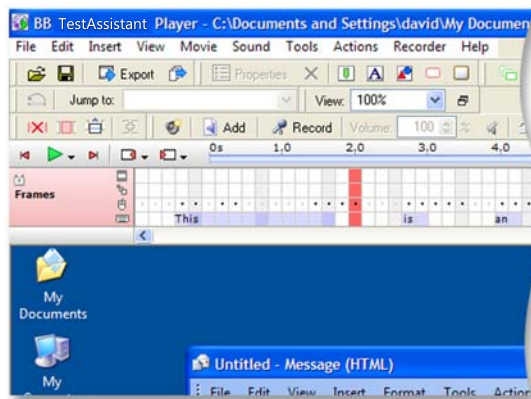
BB TestAssistant Player - C:\Documents and Settings\david\My Documen

File Edit Insert View Movie Sound Tools Actions Recorder Help

Export Properties

Jump to: View: 100%

Add Record Volume: 100 %

0s 1,0 2,0 3,0 4,0

Frames

This is an

My Documents

My

Untitled - Message (HTML)

File Edit View Insert Format Tools Action